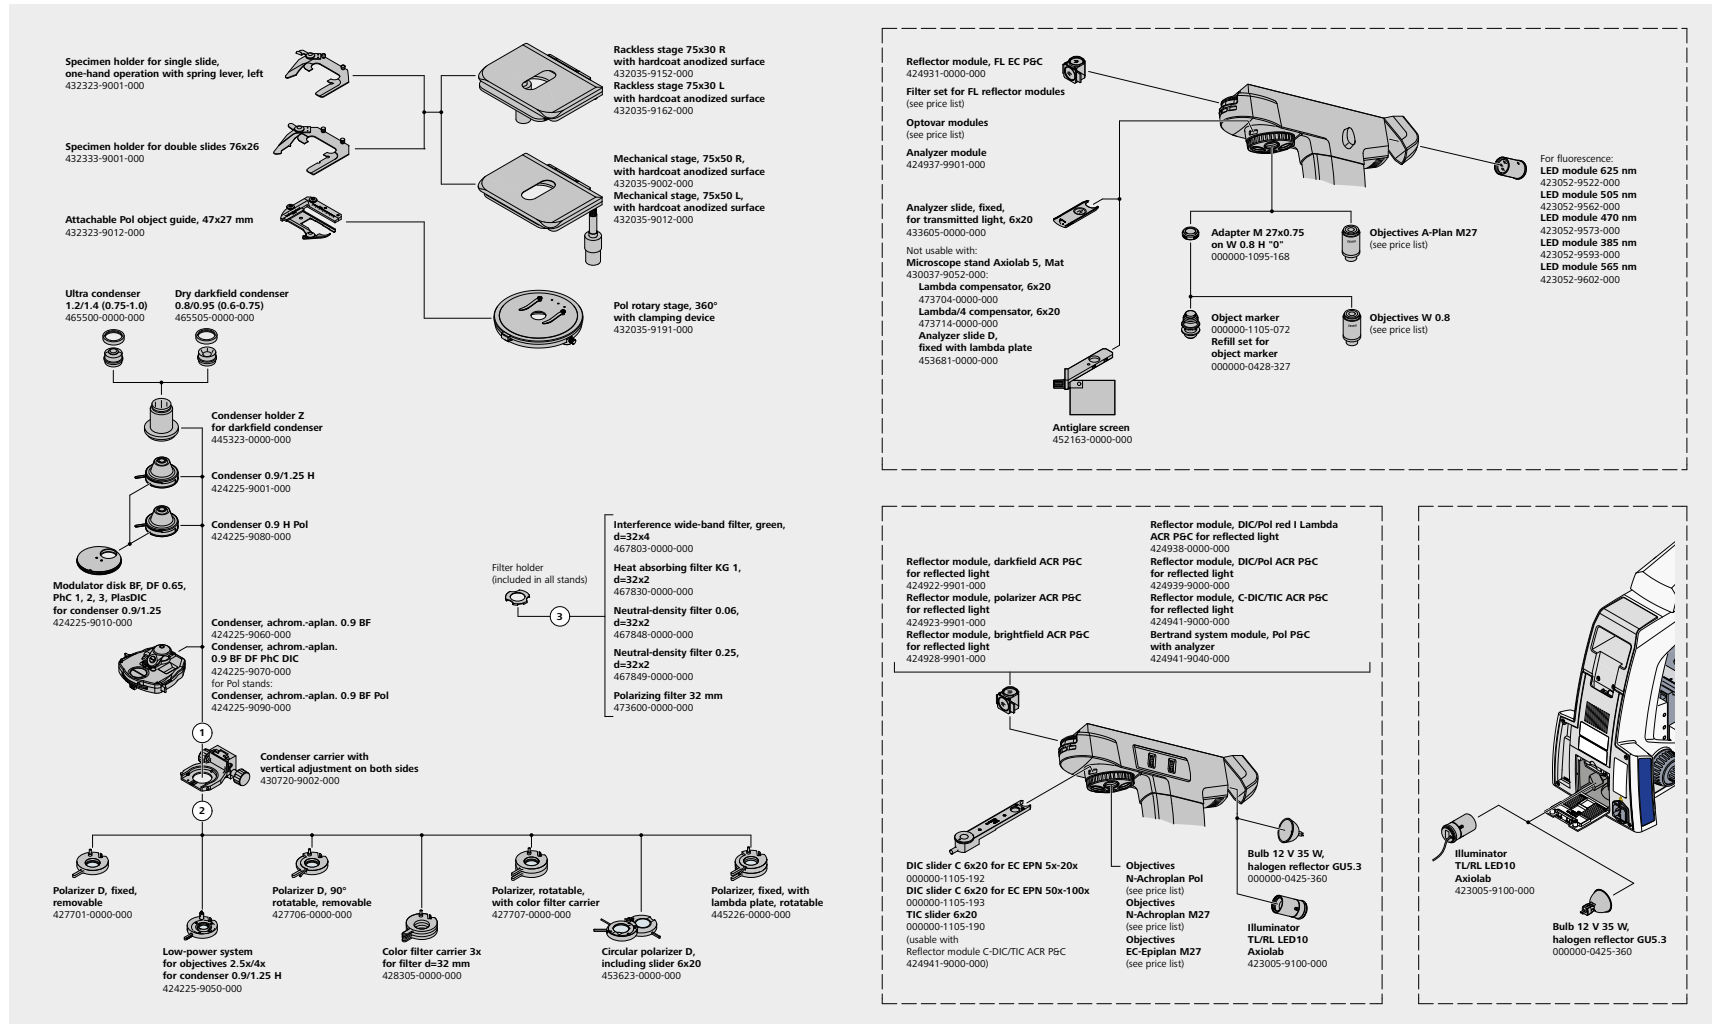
Specimen holder for single slide, one-hand operation with spring lever, left
432323-9001-000

Specimen holder for double slides 76x26
432333-9001-000

Attachable Pol object guide, 47x27 mm
432323-9012-000

Rackless stage 75x30 R with hardcoat anodized surface
432035-9152-000
Rackless stage 75x30 L with hardcoat anodized surface
432035-9162-000

Mechanical stage, 75x50 R, with hardcoat anodized surface
432035-9002-000
Mechanical stage, 75x50 L, with hardcoat anodized surface
432035-9012-000

Pol rotary stage, 360° with clamping device
432035-9191-000

Ultra condenser 1.2/1.4 (0.75-1.0)
465500-0000-000

Dry darkfield condenser 0.8/0.95 (0.6-0.75)
465505-0000-000

Condenser holder Z for darkfield condenser
445323-0000-000

Condenser 0.9/1.25 H
424225-9001-000

Condenser 0.9 H Pol
424225-9080-000

Modulator disk BF, DF 0.65, PhC 1, 2, 3, PlasDIC for condenser 0.9/1.25
424225-9010-000

Condenser, achrom.-aplan. 0.9 BF
424225-9060-000
Condenser, achrom.-aplan. 0.9 BF DF PhC DIC
424225-9070-000
for Pol stands:
Condenser, achrom.-aplan. 0.9 BF Pol
424225-9090-000

1

Condenser carrier with vertical adjustment on both sides
430720-9002-000

2

Polarizer D, fixed, removable
427701-0000-000

Low-power system for objectives 2.5x/4x for condenser 0.9/1.25 H
424225-9050-000

Polarizer D, 90° rotatable, removable
427706-0000-000

Color filter carrier 3x for filter d=32 mm
428305-0000-000

Polarizer, rotatable, with color filter carrier
427707-0000-000

Circular polarizer D, including slider 6x20
453623-0000-000

Polarizer, fixed, with lambda plate, rotatable
445226-0000-000

Filter holder (included in all stands)

3

Interference wide-band filter, green, d=32x4
467803-0000-000
Heat absorbing filter KG 1, d=32x2
467830-0000-000
Neutral-density filter 0.06, d=32x2
467848-0000-000
Neutral-density filter 0.25, d=32x2
467849-0000-000
Polarizing filter 32 mm
473600-0000-000

Reflector module, FL EC P&C
424931-0000-000
Filter set for FL reflector modules
(see price list)
Optovar modules
(see price list)
Analyzer module
424937-9901-000

Analyzer slide, fixed, for transmitted light, 6x20
433605-0000-000
Not usable with:
Microscope stand Axiolab 5, Mat
430037-9052-000:
Lambda compensator, 6x20
473704-0000-000
Lambda/4 compensator, 6x20
473714-0000-000
Analyzer slide D, fixed with lambda plate
453681-0000-000

Antiglare screen
452163-0000-000

Adapter M 27x0.75 on W 0.8 H "0"
000000-1095-168

Objectives A-Plan M27
(see price list)

Object marker
000000-1105-072
Refill set for object marker
000000-0428-327

Objectives W 0.8
(see price list)

For fluorescence:
LED module 625 nm
423052-9522-000
LED module 505 nm
423052-9562-000
LED module 470 nm
423052-9573-000
LED module 385 nm
423052-9593-000
LED module 565 nm
423052-9602-000

Reflector module, darkfield ACR P&C for reflected light
424922-9901-000
Reflector module, polarizer ACR P&C for reflected light
424923-9901-000
Reflector module, brightfield ACR P&C for reflected light
424928-9901-000

Reflector module, DIC/Pol red I Lambda ACR P&C for reflected light
424938-0000-000
Reflector module, DIC/Pol ACR P&C for reflected light
424939-9000-000
Reflector module, C-DIC/TIC ACR P&C for reflected light
424941-9000-000
Bertrand system module, Pol P&C with analyzer
424941-9040-000

DIC slider C 6x20 for EC EPN 5x-20x
000000-1105-192
DIC slider C 6x20 for EC EPN 50x-100x
000000-1105-193
TIC slider 6x20
000000-1105-190
(usable with Reflector module C-DIC/TIC ACR P&C 424941-9000-000)

Objectives N-Achroplan Pol
(see price list)
Objectives N-Achroplan M27
(see price list)
Objectives EC-Epiplan M27
(see price list)

Bulb 12 V 35 W, halogen reflector GU5.3
000000-0425-360

Illuminator TL/RL LED10 Axiolab
423005-9100-000

Illuminator TL/RL LED10 Axiolab
423005-9100-000

Bulb 12 V 35 W, halogen reflector GU5.3
000000-0425-360